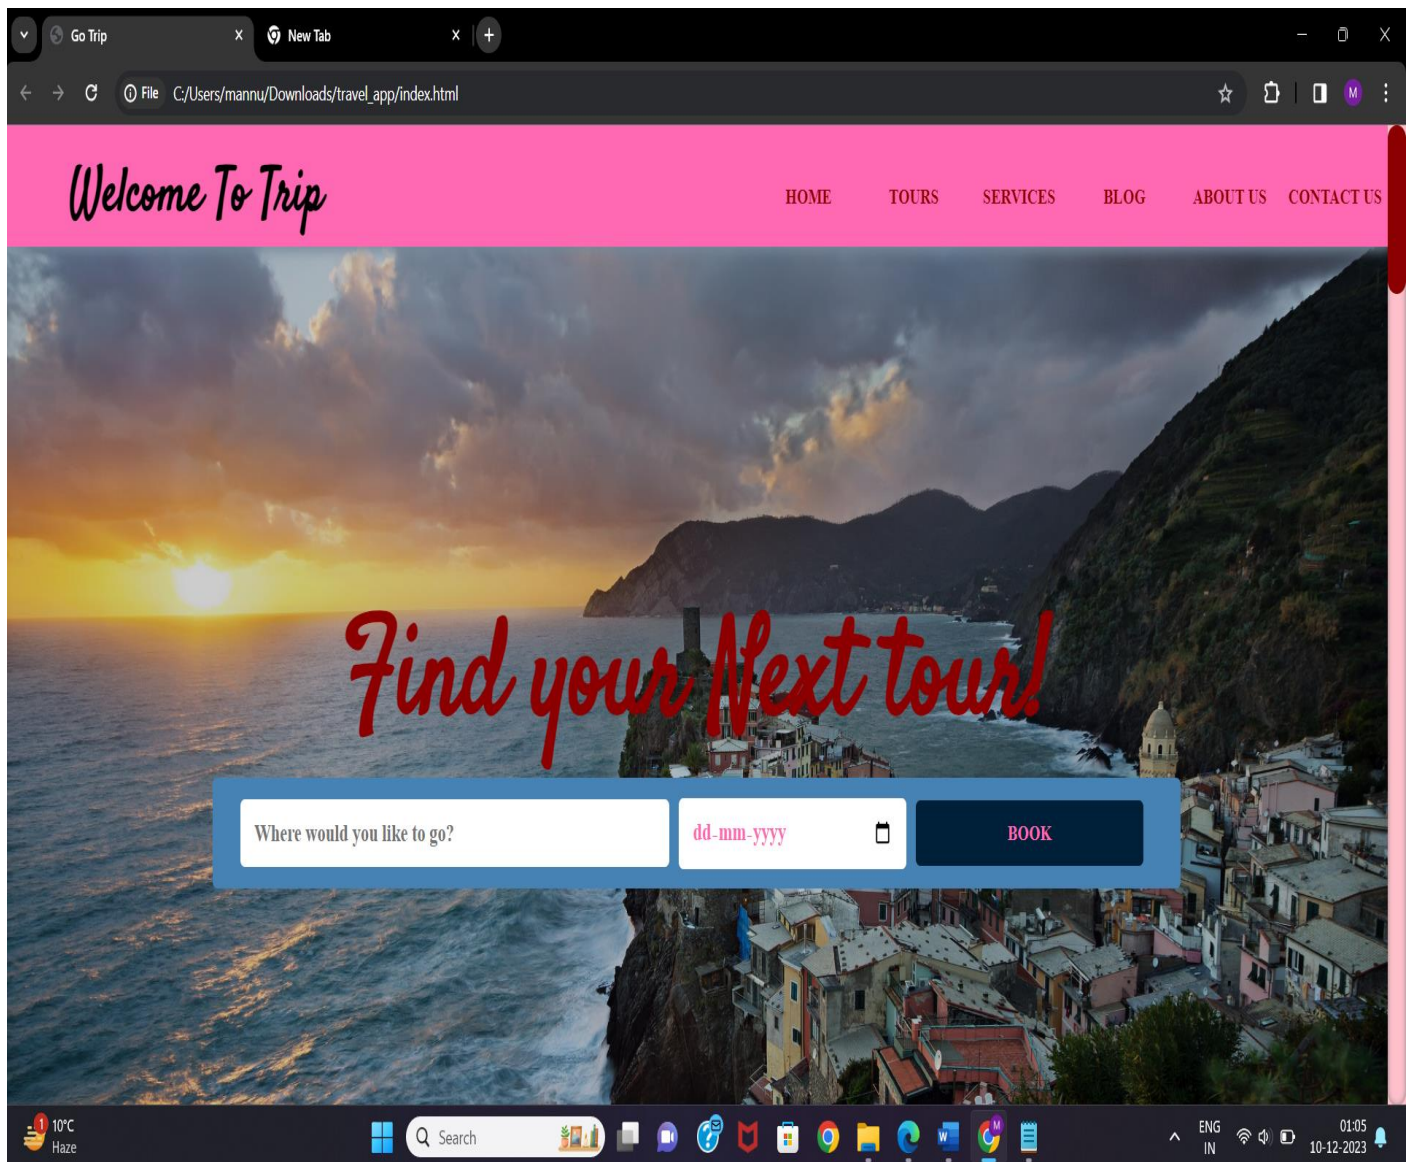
Go Trip
New Tab
File C:/Users/mannu/Downloads/travel_app/index.html
M

Welcome To Trip

HOME TOURS SERVICES BLOG ABOUT US CONTACT US

Find your Next tour!

Where would you like to go?
dd-mm-yyyy
BOOK

1
10°C
Haze
Search
ENG
IN
01:05
10-12-2023